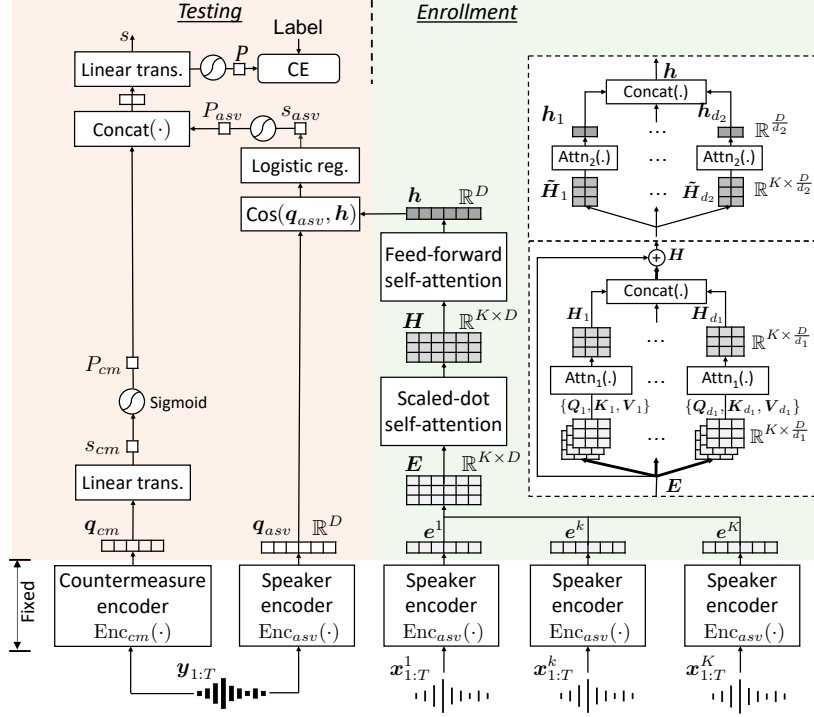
Testing

Enrollment

$s$

Label

Linear trans.

$P$

CE

Concat$(\cdot)$

$P_{asv}$

$s_{asv}$

Logistic reg.

Cos$(\boldsymbol{q}_{asv}, \boldsymbol{h})$

$\boldsymbol{h}$ $\mathbb{R}^D$

Feed-forward self-attention

$\boldsymbol{H}$ $\mathbb{R}^{K\times D}$

Scaled-dot self-attention

$\boldsymbol{E}$ $\mathbb{R}^{K\times D}$

$P_{cm}$

Sigmoid

$s_{cm}$

Linear trans.

$\boldsymbol{q}_{cm}$

$\boldsymbol{q}_{asv}$ $\mathbb{R}^D$

$\boldsymbol{e}^1$

$\boldsymbol{e}^k$

$\boldsymbol{e}^K$

$\boldsymbol{h}$

Concat(.)

$\boldsymbol{h}_1$ ... $\boldsymbol{h}_{d_2}$ $\mathbb{R}^{\frac{D}{d_2}}$

Attn$_2$(.) ... Attn$_2$(.)

$\tilde{\boldsymbol{H}}_1$ ... $\tilde{\boldsymbol{H}}_{d_2}$ $\mathbb{R}^{K\times\frac{D}{d_2}}$

$\boldsymbol{H}$

Concat(.)

$\boldsymbol{H}_1$ ... $\boldsymbol{H}_{d_1}$ $\mathbb{R}^{K\times\frac{D}{d_1}}$

Attn$_1$(.) ... Attn$_1$(.)

$\{\boldsymbol{Q}_1, \boldsymbol{K}_1, \boldsymbol{V}_1\}$ ... $\{\boldsymbol{Q}_{d_1}, \boldsymbol{K}_{d_1}, \boldsymbol{V}_{d_1}\}$ $\mathbb{R}^{K\times\frac{D}{d_1}}$

$\boldsymbol{E}$

Fixed

Countermeasure encoder $\mathrm{Enc}_{cm}(\cdot)$

Speaker encoder $\mathrm{Enc}_{asv}(\cdot)$

Speaker encoder $\mathrm{Enc}_{asv}(\cdot)$

Speaker encoder $\mathrm{Enc}_{asv}(\cdot)$

Speaker encoder $\mathrm{Enc}_{asv}(\cdot)$

$\boldsymbol{y}_{1:T}$

$\boldsymbol{x}^1_{1:T}$

$\boldsymbol{x}^k_{1:T}$

$\boldsymbol{x}^K_{1:T}$